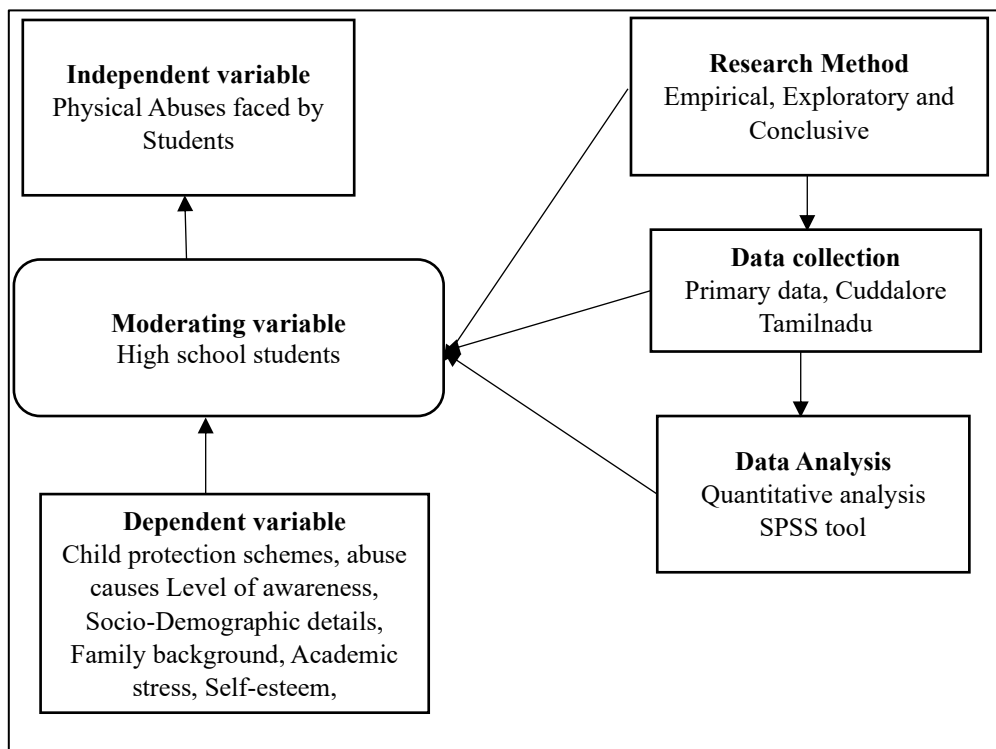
**Independent variable**
Physical Abuses faced by Students

**Research Method**
Empirical, Exploratory and Conclusive

**Moderating variable**
High school students

**Data collection**
Primary data, Cuddalore Tamilnadu

**Data Analysis**
Quantitative analysis SPSS tool

**Dependent variable**
Child protection schemes, abuse causes Level of awareness, Socio-Demographic details, Family background, Academic stress, Self-esteem,